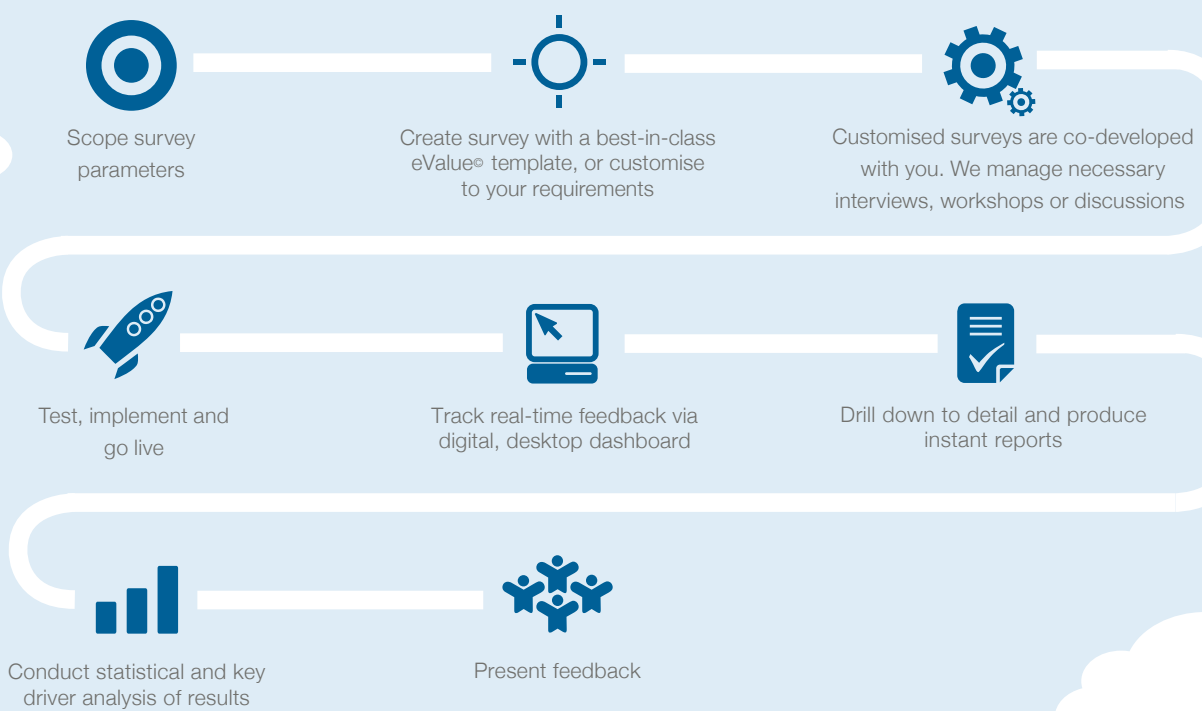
Scope survey parameters

Create survey with a best-in-class eValue© template, or customise to your requirements

Customised surveys are co-developed with you. We manage necessary interviews, workshops or discussions

Test, implement and go live

Track real-time feedback via digital, desktop dashboard

Drill down to detail and produce instant reports

Conduct statistical and key driver analysis of results

Present feedback